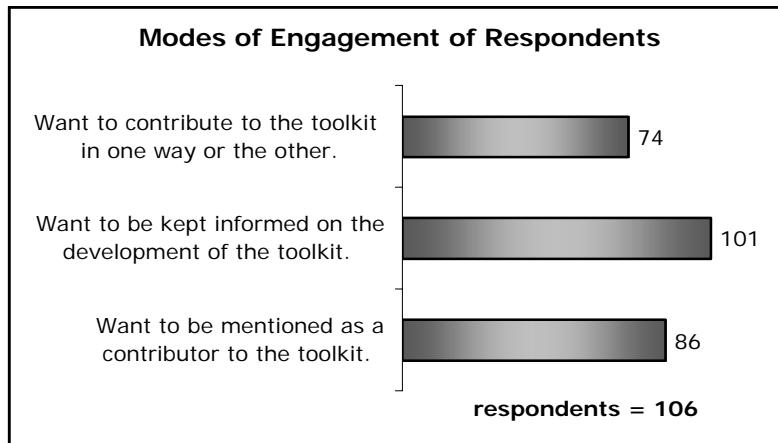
Modes of Engagement of Respondents

Want to contribute to the toolkit in one way or the other.

74

Want to be kept informed on the development of the toolkit.

101

Want to be mentioned as a contributor to the toolkit.

86

respondents = 106